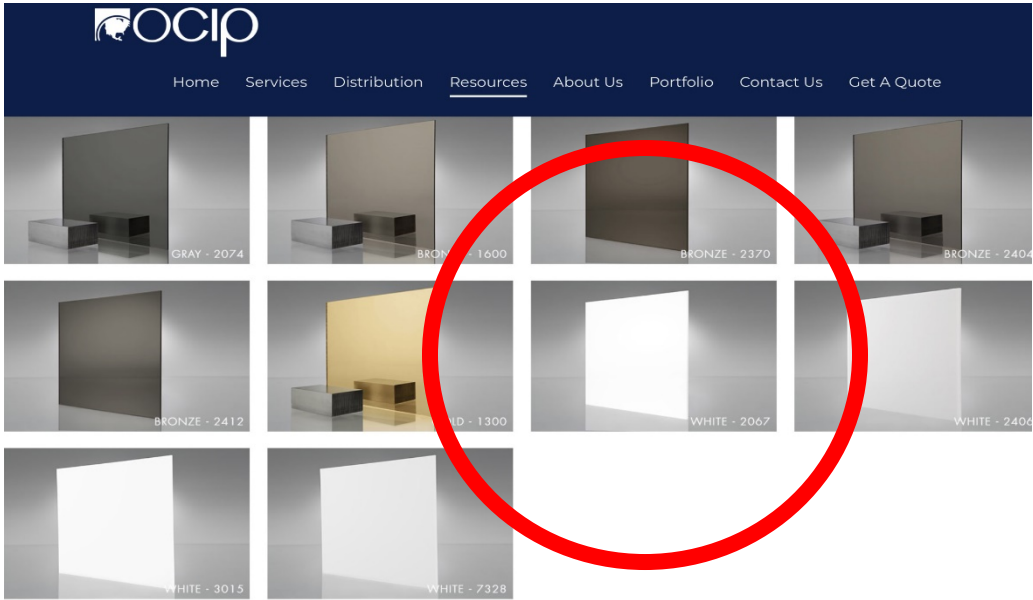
ocip

Home Services Distribution Resources About Us Portfolio Contact Us Get A Quote

GRAY - 2074

BRONZE - 1600

BRONZE - 2370

BRONZE - 2404

BRONZE - 2412

GOLD - 1300

WHITE - 2067

WHITE - 2406

WHITE - 3015

WHITE - 7328